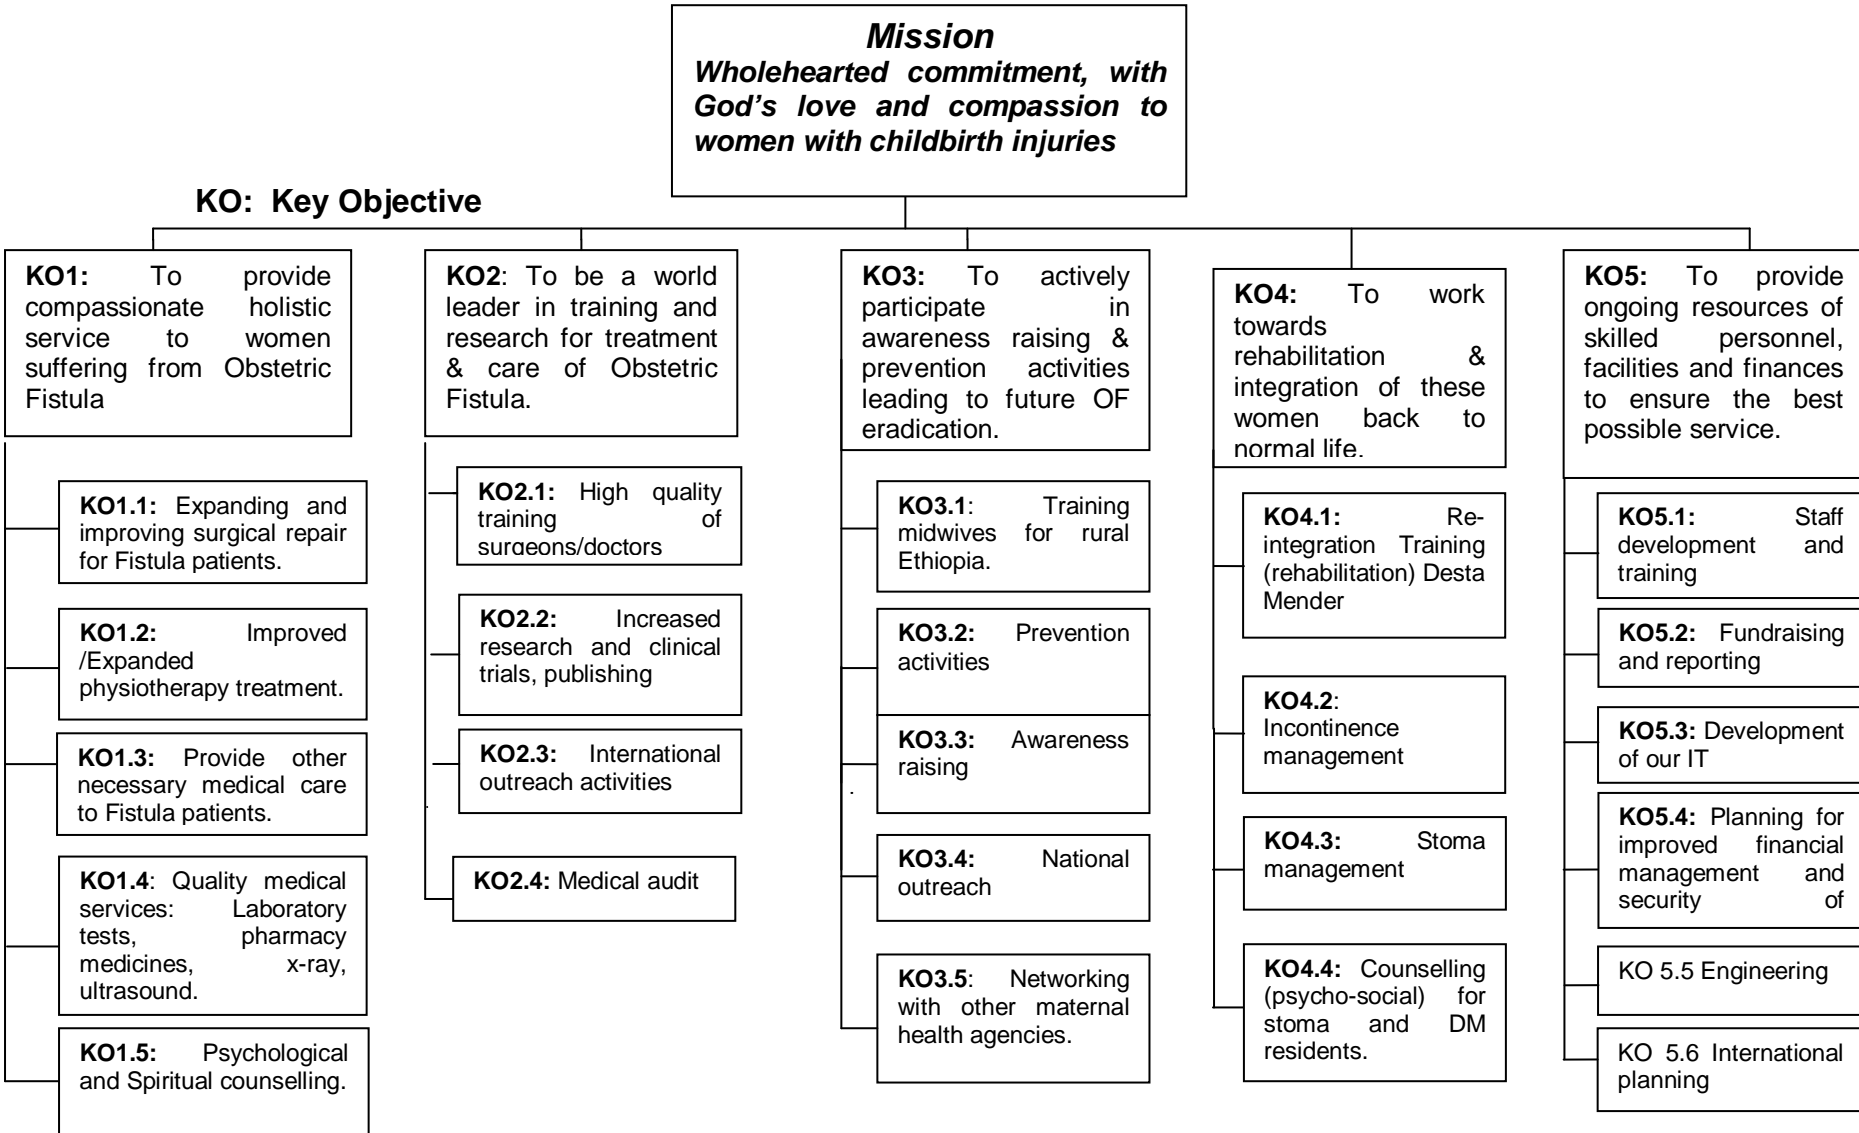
Mission
Wholehearted commitment, with God's love and compassion to women with childbirth injuries

KO: Key Objective

KO1: To provide compassionate holistic service to women suffering from Obstetric Fistula

KO1.1: Expanding and improving surgical repair for Fistula patients.

KO1.2: Improved /Expanded physiotherapy treatment.

KO1.3: Provide other necessary medical care to Fistula patients.

KO1.4: Quality medical services: Laboratory tests, pharmacy medicines, x-ray, ultrasound.

KO1.5: Psychological and Spiritual counselling.

KO2: To be a world leader in training and research for treatment & care of Obstetric Fistula.

KO2.1: High quality training of surgeons/doctors

KO2.2: Increased research and clinical trials, publishing

KO2.3: International outreach activities

KO2.4: Medical audit

KO3: To actively participate in awareness raising & prevention activities leading to future OF eradication.

KO3.1: Training midwives for rural Ethiopia.

KO3.2: Prevention activities

KO3.3: Awareness raising

KO3.4: National outreach

KO3.5: Networking with other maternal health agencies.

KO4: To work towards rehabilitation & integration of these women back to normal life.

KO4.1: Re-integration Training (rehabilitation) Desta Mender

KO4.2: Incontinence management

KO4.3: Stoma management

KO4.4: Counselling (psycho-social) for stoma and DM residents.

KO5: To provide ongoing resources of skilled personnel, facilities and finances to ensure the best possible service.

KO5.1: Staff development and training

KO5.2: Fundraising and reporting

KO5.3: Development of our IT

KO5.4: Planning for improved financial management and security of

KO 5.5 Engineering

KO 5.6 International planning